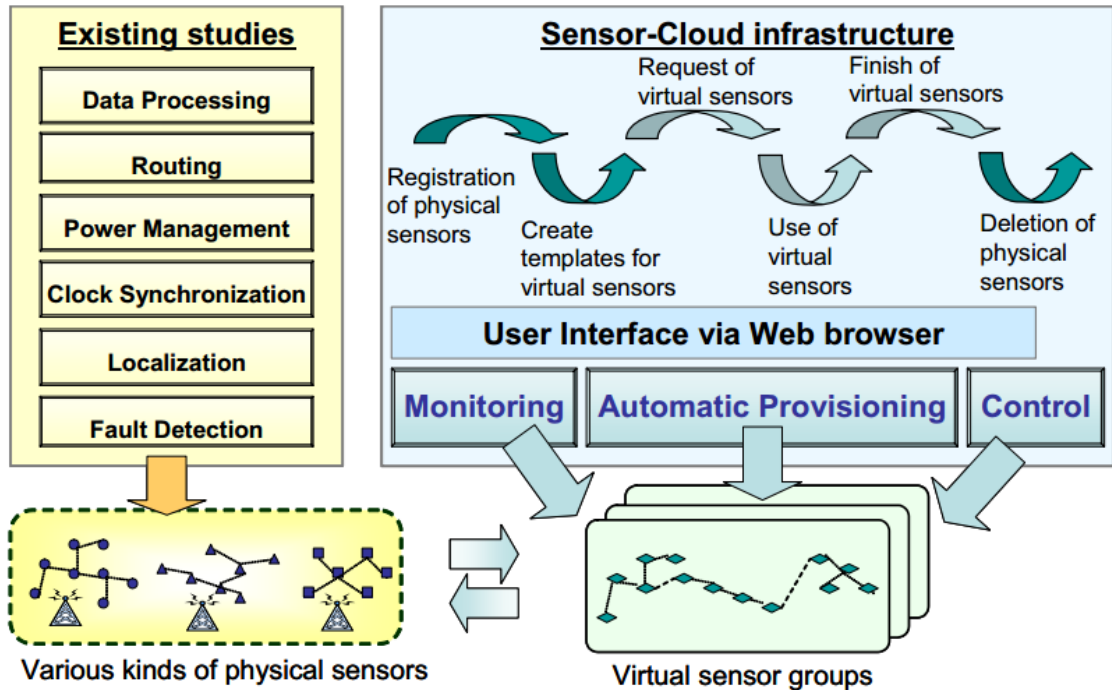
Existing studies

Data Processing

Routing

Power Management

Clock Synchronization

Localization

Fault Detection

Sensor-Cloud infrastructure

Registration of physical sensors

Create templates for virtual sensors

Request of virtual sensors

Use of virtual sensors

Finish of virtual sensors

Deletion of physical sensors

User Interface via Web browser

Monitoring

Automatic Provisioning

Control

Various kinds of physical sensors

Virtual sensor groups